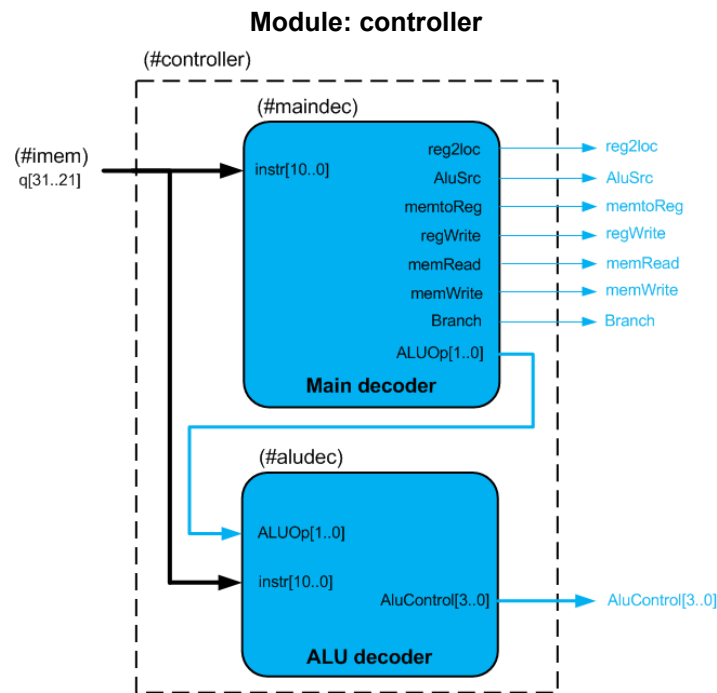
Module: controller

(#controller)

(#maindec)

(#imem)
q[31..21]

instr[10..0]

reg2loc
AluSrc
memtoReg
regWrite
memRead
memWrite
Branch
ALUOp[1..0]

Main decoder

reg2loc
AluSrc
memtoReg
regWrite
memRead
memWrite
Branch

(#aludec)

ALUOp[1..0]
instr[10..0]
AluControl[3..0]

ALU decoder

AluControl[3..0]